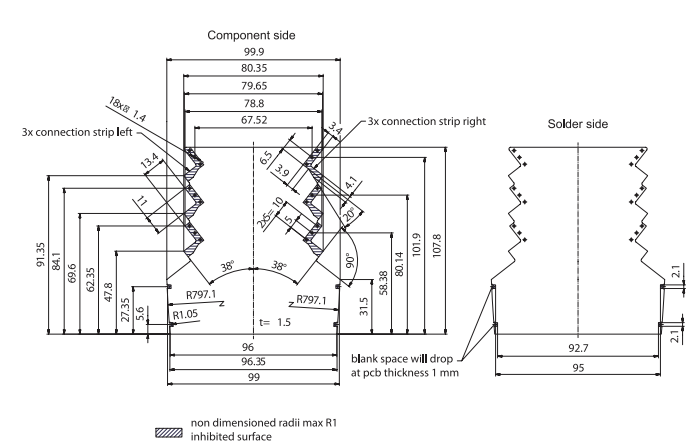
Component side

99.9
80.35
79.65
78.8
67.52
18x
1.4
3x connection strip left
3x connection strip right
3.4
13.4
6.5
3.9
4.1
11
2x5=10
5
20°
Solder side
91.35
84.1
69.6
62.35
47.8
27.35
5.6
38°
38°
90°
101.9
80.14
58.38
107.8
31.5
R797.1
R797.1
R1.05
t= 1.5
96
96.35
99
blank space will drop at pcb thickness 1 mm
2.1
2.1
92.7
95

non dimensioned radii max R1
inhibited surface